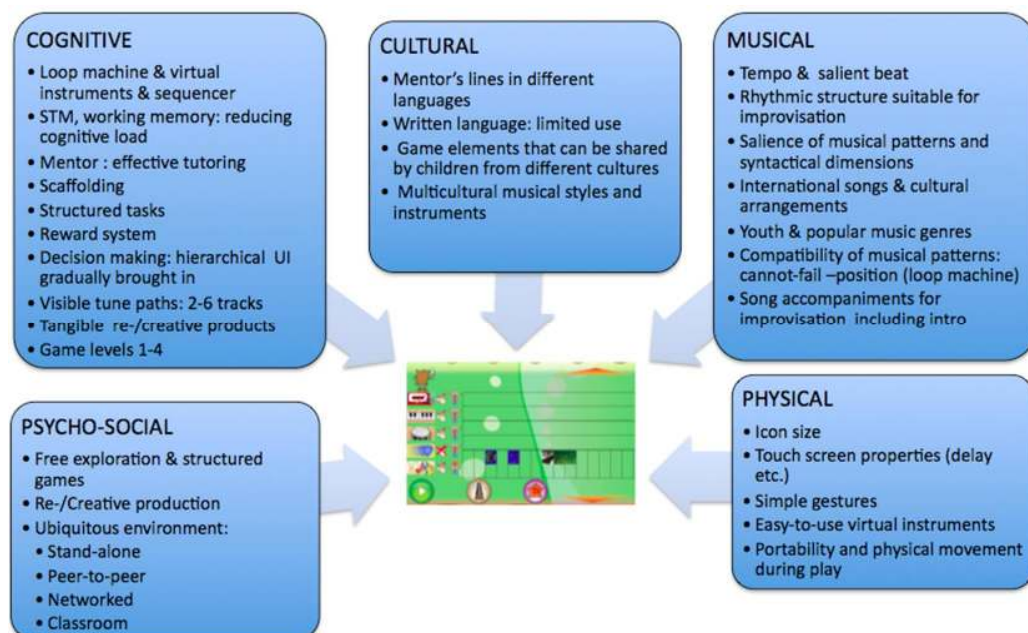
COGNITIVE

• Loop machine & virtual instruments & sequencer
• STM, working memory: reducing cognitive load
• Mentor : effective tutoring
• Scaffolding
• Structured tasks
• Reward system
• Decision making: hierarchical UI gradually brought in
• Visible tune paths: 2-6 tracks
• Tangible re-/creative products
• Game levels 1-4

CULTURAL

• Mentor's lines in different languages
• Written language: limited use
• Game elements that can be shared by children from different cultures
• Multicultural musical styles and instruments

MUSICAL

• Tempo & salient beat
• Rhythmic structure suitable for improvisation
• Salience of musical patterns and syntactical dimensions
• International songs & cultural arrangements
• Youth & popular music genres
• Compatibility of musical patterns: cannot-fail –position (loop machine)
• Song accompaniments for improvisation including intro

PSYCHO-SOCIAL

• Free exploration & structured games
• Re-/Creative production
• Ubiquitous environment:
• Stand-alone
• Peer-to-peer
• Networked
• Classroom

PHYSICAL

• Icon size
• Touch screen properties (delay etc.)
• Simple gestures
• Easy-to-use virtual instruments
• Portability and physical movement during play